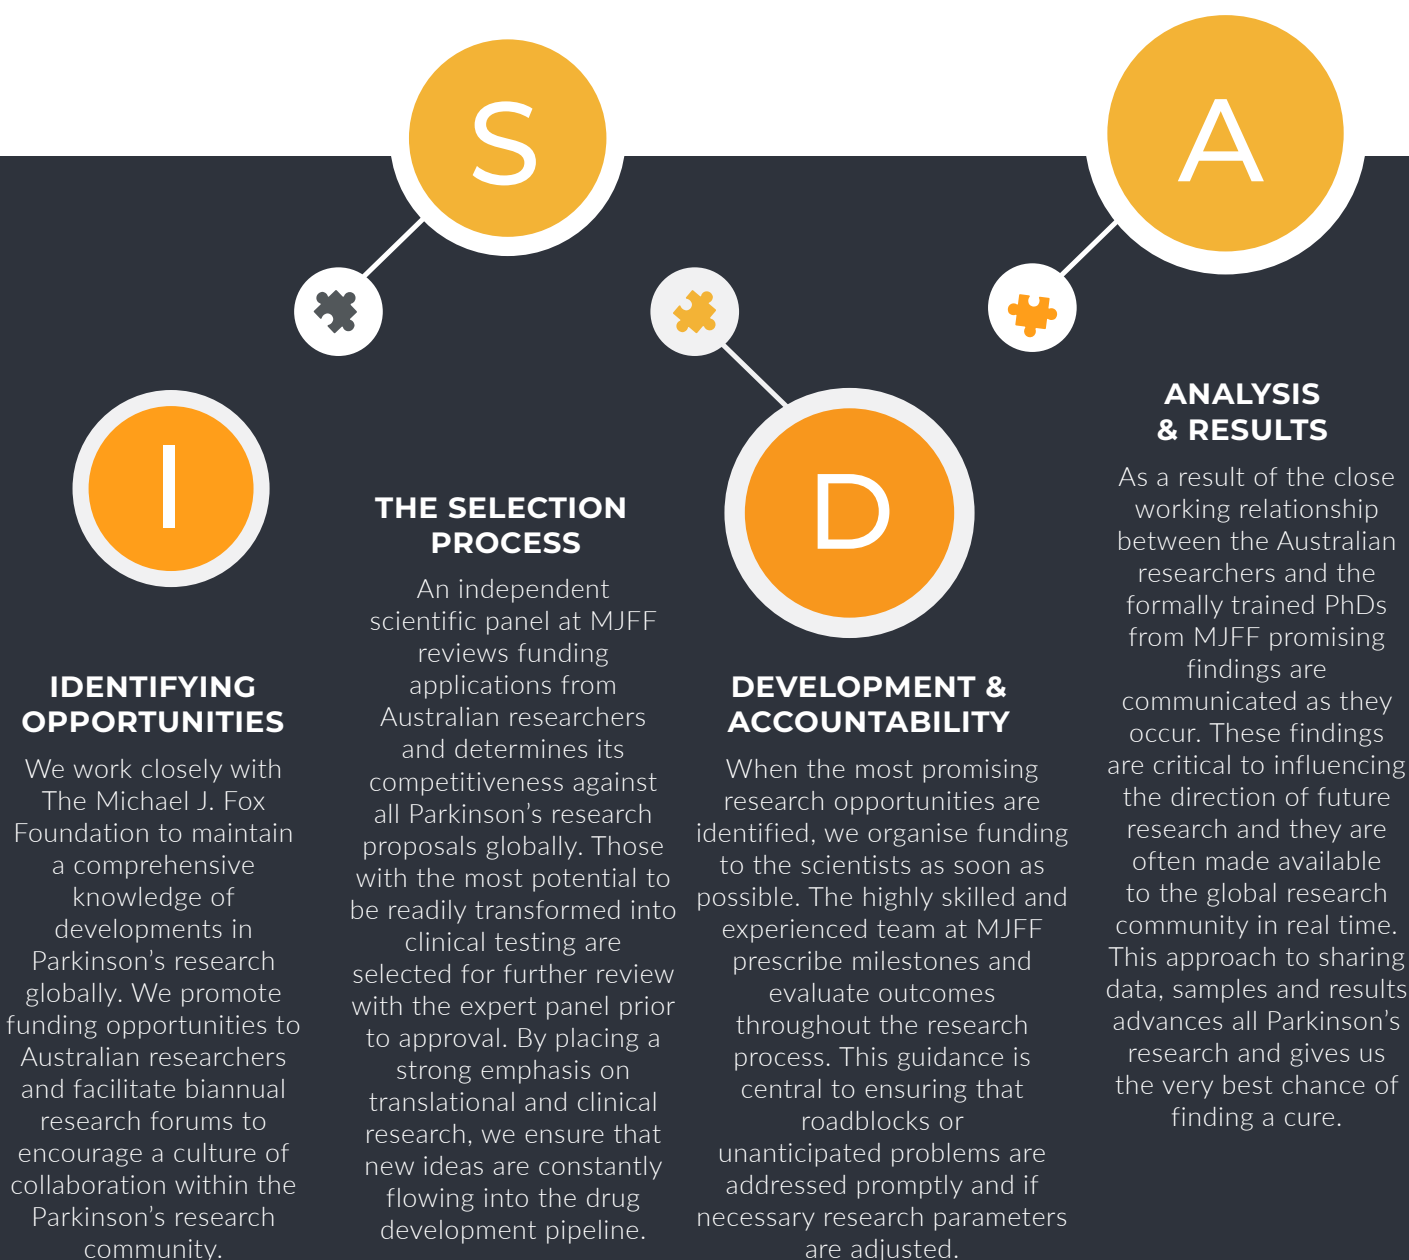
S

A

I

THE SELECTION PROCESS

An independent scientific panel at MJFF reviews funding applications from Australian researchers and determines its competitiveness against all Parkinson's research proposals globally. Those with the most potential to be readily transformed into clinical testing are selected for further review with the expert panel prior to approval. By placing a strong emphasis on translational and clinical research, we ensure that new ideas are constantly flowing into the drug development pipeline.

IDENTIFYING OPPORTUNITIES

We work closely with The Michael J. Fox Foundation to maintain a comprehensive knowledge of developments in Parkinson's research globally. We promote funding opportunities to Australian researchers and facilitate biannual research forums to encourage a culture of collaboration within the Parkinson's research community.

D

DEVELOPMENT & ACCOUNTABILITY

When the most promising research opportunities are identified, we organise funding to the scientists as soon as possible. The highly skilled and experienced team at MJFF prescribe milestones and evaluate outcomes throughout the research process. This guidance is central to ensuring that roadblocks or unanticipated problems are addressed promptly and if necessary research parameters are adjusted.

ANALYSIS & RESULTS

As a result of the close working relationship between the Australian researchers and the formally trained PhDs from MJFF promising findings are communicated as they occur. These findings are critical to influencing the direction of future research and they are often made available to the global research community in real time. This approach to sharing data, samples and results advances all Parkinson's research and gives us the very best chance of finding a cure.